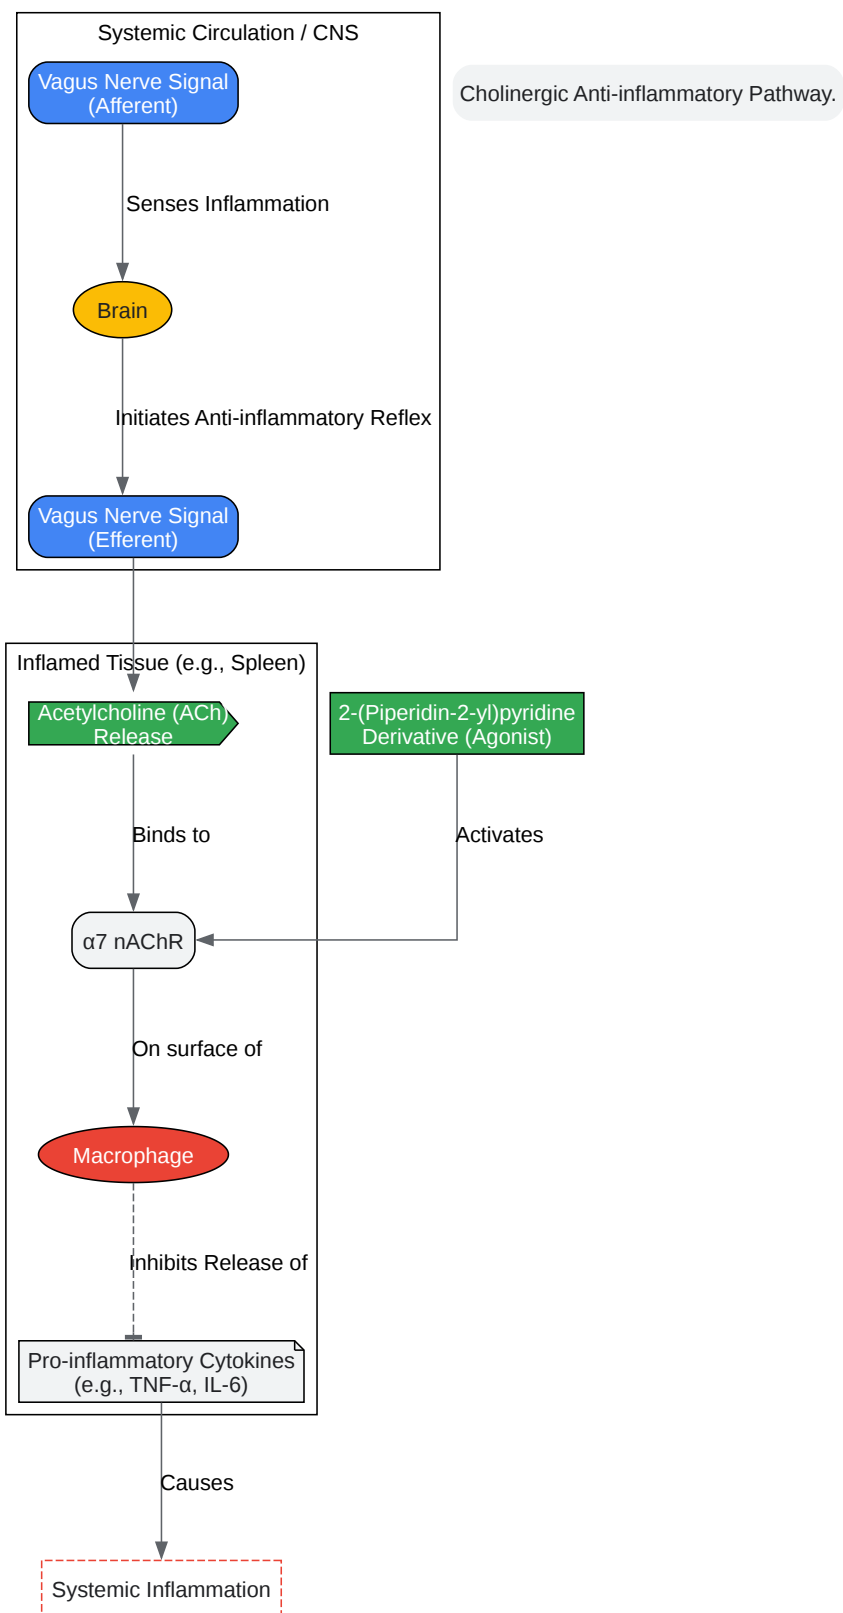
Systemic Circulation / CNS

Vagus Nerve Signal (Afferent)

Senses Inflammation

Brain

Initiates Anti-inflammatory Reflex

Vagus Nerve Signal (Efferent)

Cholinergic Anti-inflammatory Pathway.

Inflamed Tissue (e.g., Spleen)

Acetylcholine (ACh) Release

2-(Piperidin-2-yl)pyridine Derivative (Agonist)

Binds to

Activates

α7 nAChR

On surface of

Macrophage

Inhibits Release of

Pro-inflammatory Cytokines (e.g., TNF-α, IL-6)

Causes

Systemic Inflammation